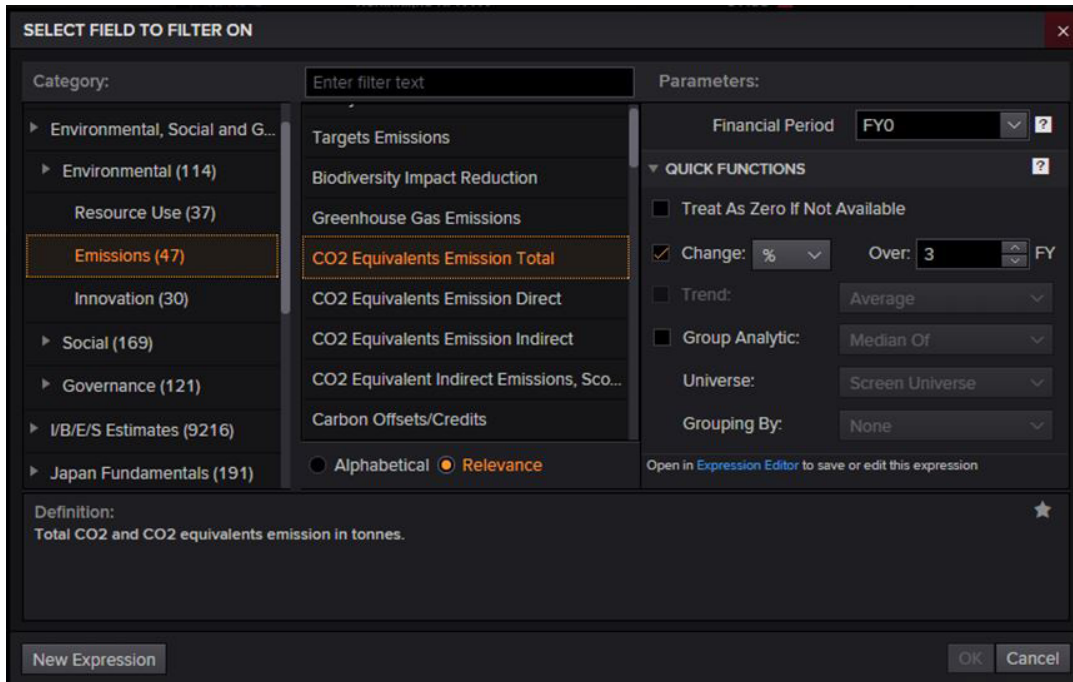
SELECT FIELD TO FILTER ON

Category:

Environmental, Social and G...
Environmental (114)
Resource Use (37)
Emissions (47)
Innovation (30)
Social (169)
Governance (121)
I/B/E/S Estimates (9216)
Japan Fundamentals (191)

Enter filter text

Targets Emissions
Biodiversity Impact Reduction
Greenhouse Gas Emissions
CO2 Equivalents Emission Total
CO2 Equivalents Emission Direct
CO2 Equivalents Emission Indirect
CO2 Equivalent Indirect Emissions, Sco...
Carbon Offsets/Credits

Alphabetical Relevance

Parameters:

Financial Period FY0 ?

QUICK FUNCTIONS ?

Treat As Zero If Not Available
Change: % Over: 3 FY
Trend: Average
Group Analytic: Median Of
Universe: Screen Universe
Grouping By: None

Open in Expression Editor to save or edit this expression

Definition:
Total CO2 and CO2 equivalents emission in tonnes.

New Expression

OK Cancel